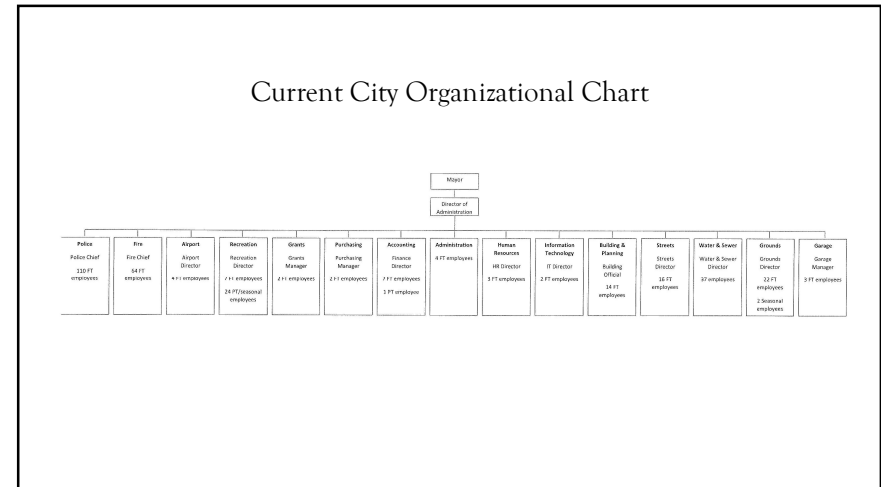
Current City Organizational Chart

Mayor

Director of Administration

Police
Police Chief
110 FT employees

Fire
Fire Chief
64 FT employees

Airport
Airport Director
4 FT employees

Recreation
Recreation Director
7 FT employees
24 PT/Seasonal employees

Grants
Grants Manager
2 FT employees

Purchasing
Purchasing Manager
2 FT employees

Accounting
Finance Director
7 FT employees
1 PT employee

Administration
4 FT employees

Human Resources
HR Director
3 FT employees

Information Technology
IT Director
2 FT employees

Building & Planning
Building Official
14 FT employees

Streets
Streets Director
16 FT employees

Water & Sewer
Water & Sewer Director
37 employees

Grounds
Grounds Director
22 FT employees
2 Seasonal employees

Garage
Garage Manager
3 FT employees